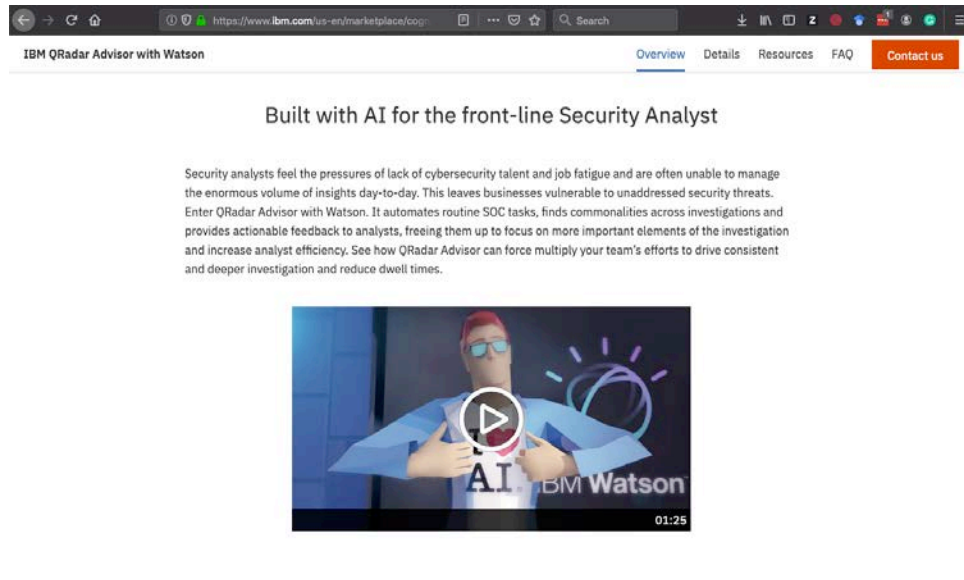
https://www.ibm.com/us-en/marketplace/cogn

Search

IBM QRadar Advisor with Watson

Overview Details Resources FAQ Contact us

Built with AI for the front-line Security Analyst

Security analysts feel the pressures of lack of cybersecurity talent and job fatigue and are often unable to manage the enormous volume of insights day-to-day. This leaves businesses vulnerable to unaddressed security threats. Enter QRadar Advisor with Watson. It automates routine SOC tasks, finds commonalities across investigations and provides actionable feedback to analysts, freeing them up to focus on more important elements of the investigation and increase analyst efficiency. See how QRadar Advisor can force multiply your team's efforts to drive consistent and deeper investigation and reduce dwell times.

A.I. IBM Watson

01:25